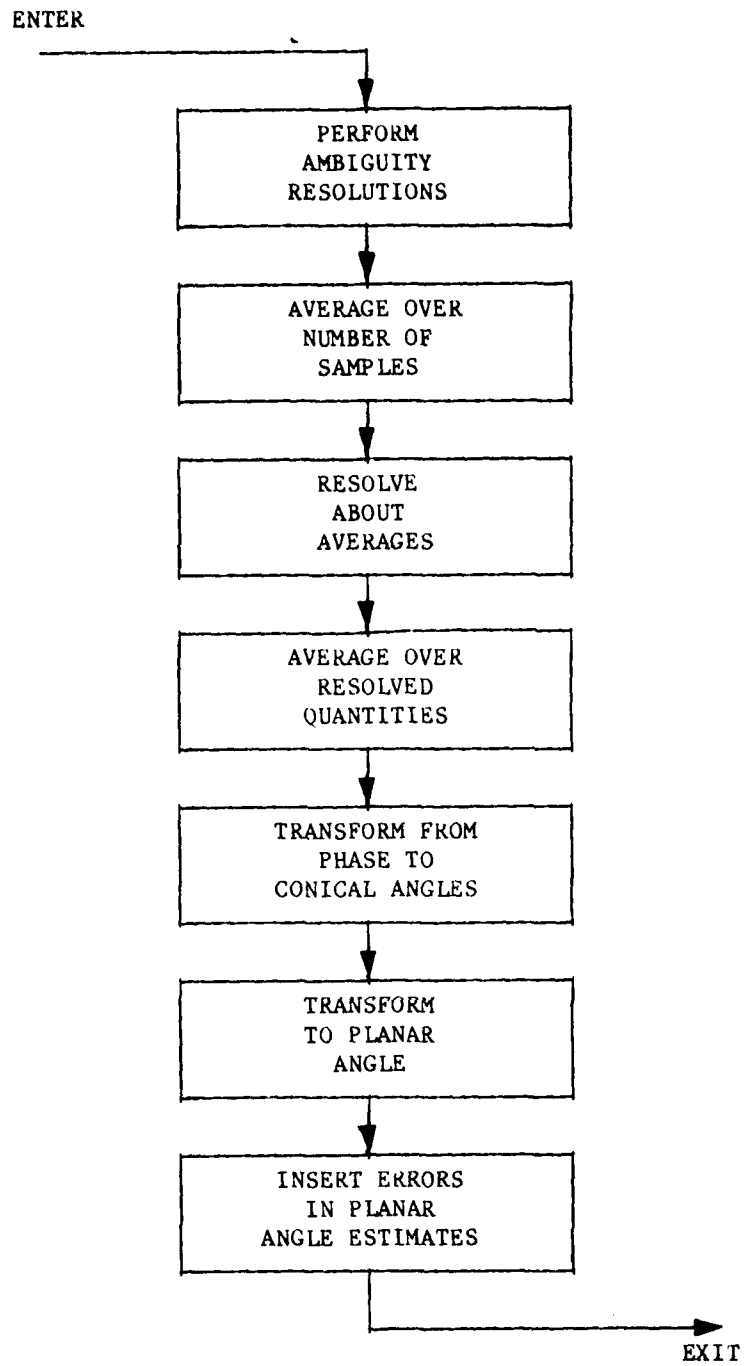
ENTER

PERFORM AMBIGUITY RESOLUTIONS

AVERAGE OVER NUMBER OF SAMPLES

RESOLVE ABOUT AVERAGES

AVERAGE OVER RESOLVED QUANTITIES

TRANSFORM FROM PHASE TO CONICAL ANGLES

TRANSFORM TO PLANAR ANGLE

INSERT ERRORS IN PLANAR ANGLE ESTIMATES

EXIT